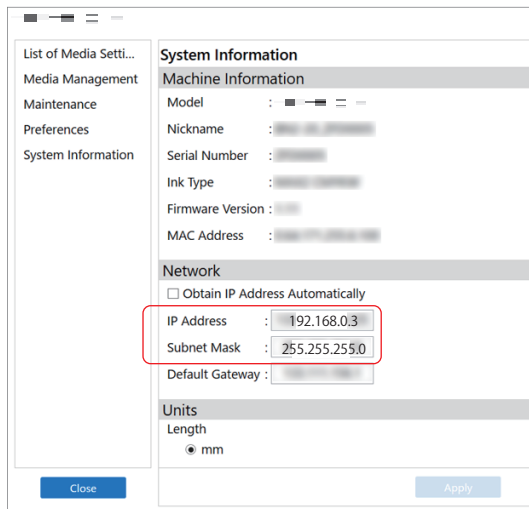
List of Media Setti...
Media Management
Maintenance
Preferences
System Information

System Information

Machine Information

Model : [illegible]

Nickname : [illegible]

Serial Number : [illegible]

Ink Type : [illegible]

Firmware Version : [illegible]

MAC Address : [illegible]

Network

☐ Obtain IP Address Automatically

IP Address : 192.168.0.3

Subnet Mask : 255.255.255.0

Default Gateway : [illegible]

Units

Length

◉ mm

Close

Apply